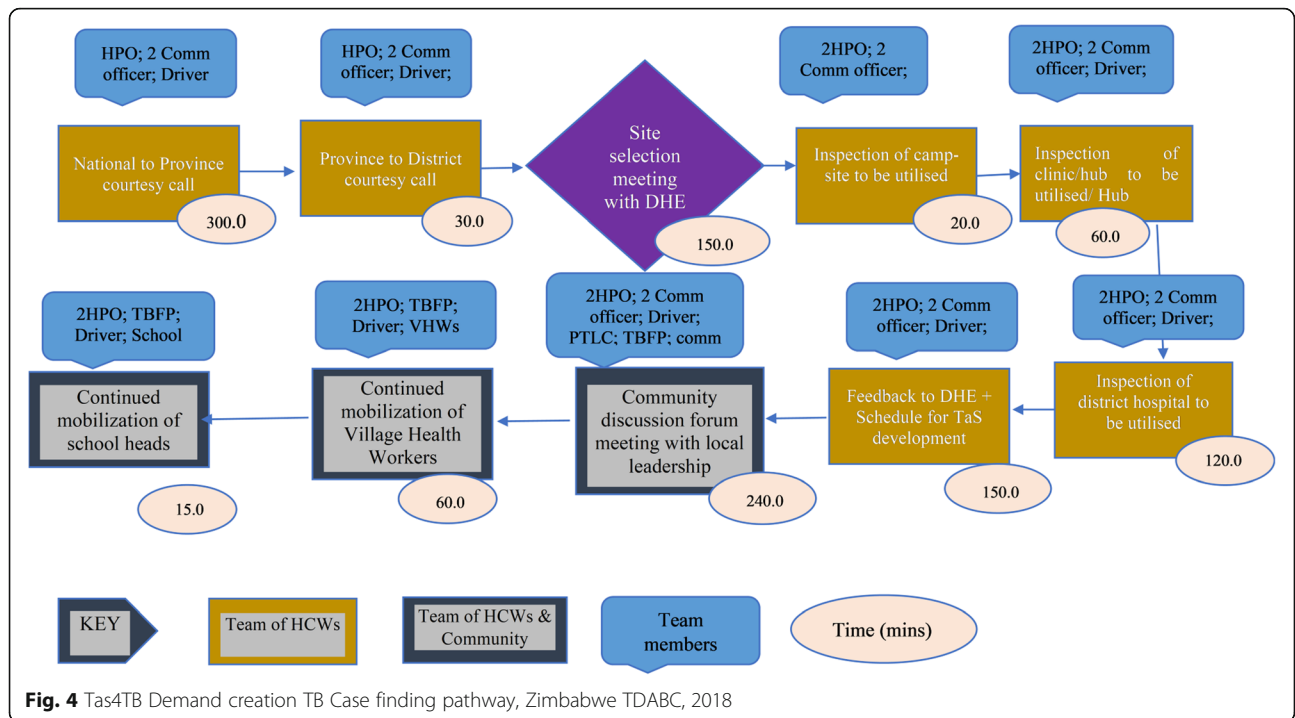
HPO; 2 Comm officer; Driver

National to Province courtesy call

300.0

HPO; 2 Comm officer; Driver;

Province to District courtesy call

30.0

Site selection meeting with DHE

150.0

2HPO; 2 Comm officer;

Inspection of campsite to be utilised

20.0

2HPO; 2 Comm officer; Driver;

Inspection of clinic/hub to be utilised/ Hub

60.0

2HPO; 2 Comm officer; Driver;

Inspection of district hospital to be utilised

120.0

2HPO; 2 Comm officer; Driver;

Feedback to DHE + Schedule for TaS development

150.0

2HPO; 2 Comm officer; Driver; PTLC; TBFP; comm

Community discussion forum meeting with local leadership

240.0

2HPO; TBFP; Driver; VHWs

Continued mobilization of Village Health Workers

60.0

2HPO; TBFP; Driver; School

Continued mobilization of school heads

15.0

KEY

Team of HCWs

Team of HCWs & Community

Team members

Time (mins)

Fig. 4 Tas4TB Demand creation TB Case finding pathway, Zimbabwe TDABC, 2018